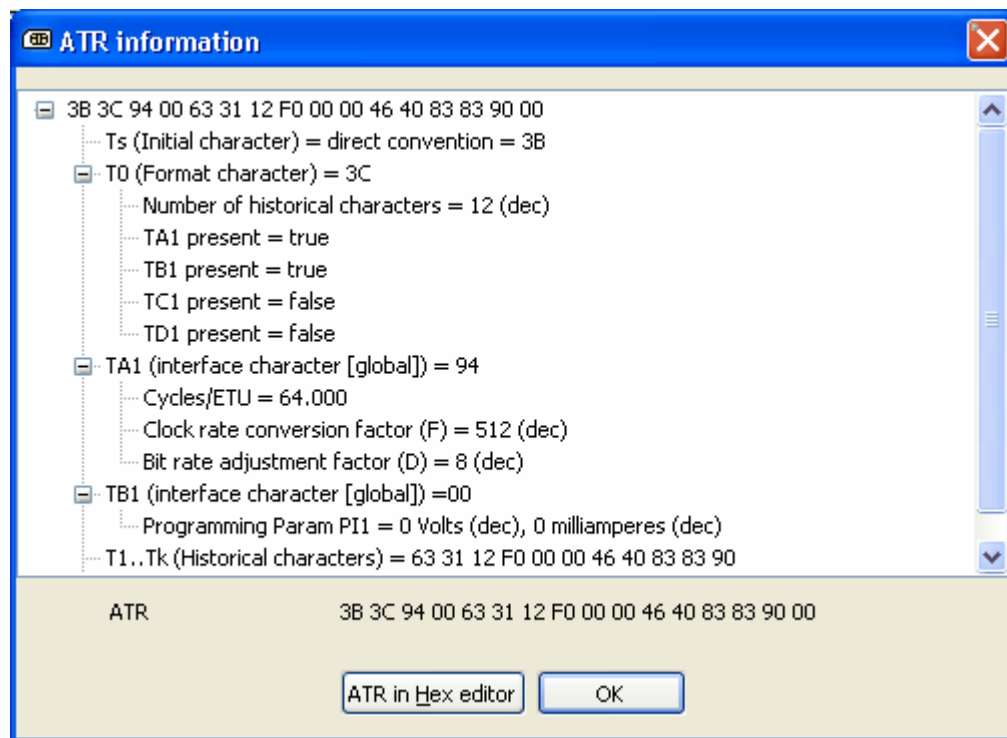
ATR information

3B 3C 94 00 63 31 12 F0 00 00 46 40 83 83 90 00
Ts (Initial character) = direct convention = 3B
T0 (Format character) = 3C
Number of historical characters = 12 (dec)
TA1 present = true
TB1 present = true
TC1 present = false
TD1 present = false
TA1 (interface character [global]) = 94
Cycles/ETU = 64.000
Clock rate conversion factor (F) = 512 (dec)
Bit rate adjustment factor (D) = 8 (dec)
TB1 (interface character [global]) =00
Programming Param PI1 = 0 Volts (dec), 0 milliamperes (dec)
T1..Tk (Historical characters) = 63 31 12 F0 00 00 46 40 83 83 90

ATR 3B 3C 94 00 63 31 12 F0 00 00 46 40 83 83 90 00

ATR in Hex editor
OK